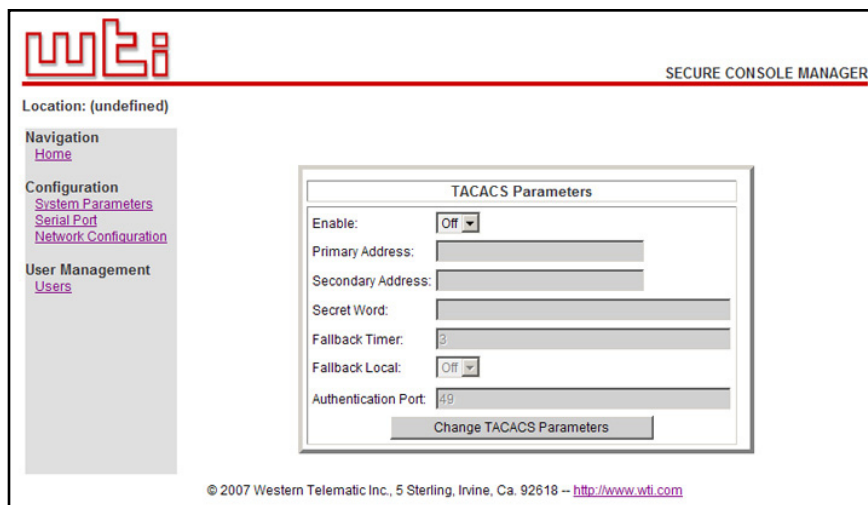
wti

SECURE CONSOLE MANAGER

Location: (undefined)

Navigation
Home

Configuration
System Parameters
Serial Port
Network Configuration

User Management
Users

TACACS Parameters

Enable: Off

Primary Address:

Secondary Address:

Secret Word:

Fallback Timer: 3

Fallback Local: Off

Authentication Port: 49

Change TACACS Parameters

© 2007 Western Telematic Inc., 5 Sterling, Irvine, Ca. 92618 -- http://www.wti.com